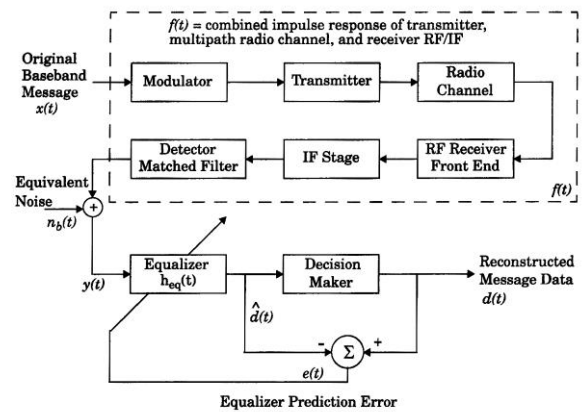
$f(t)$ = combined impulse response of transmitter, multipath radio channel, and receiver RF/IF

Original Baseband Message $x(t)$

Modulator

Transmitter

Radio Channel

RF Receiver Front End

IF Stage

Detector Matched Filter

$f(t)$

Equivalent Noise

$n_b(t)$

+

$y(t)$

Equalizer $h_{eq}(t)$

Decision Maker

Reconstructed Message Data $d(t)$

$\hat{d}(t)$

-

$\Sigma$

+

$e(t)$

Equalizer Prediction Error